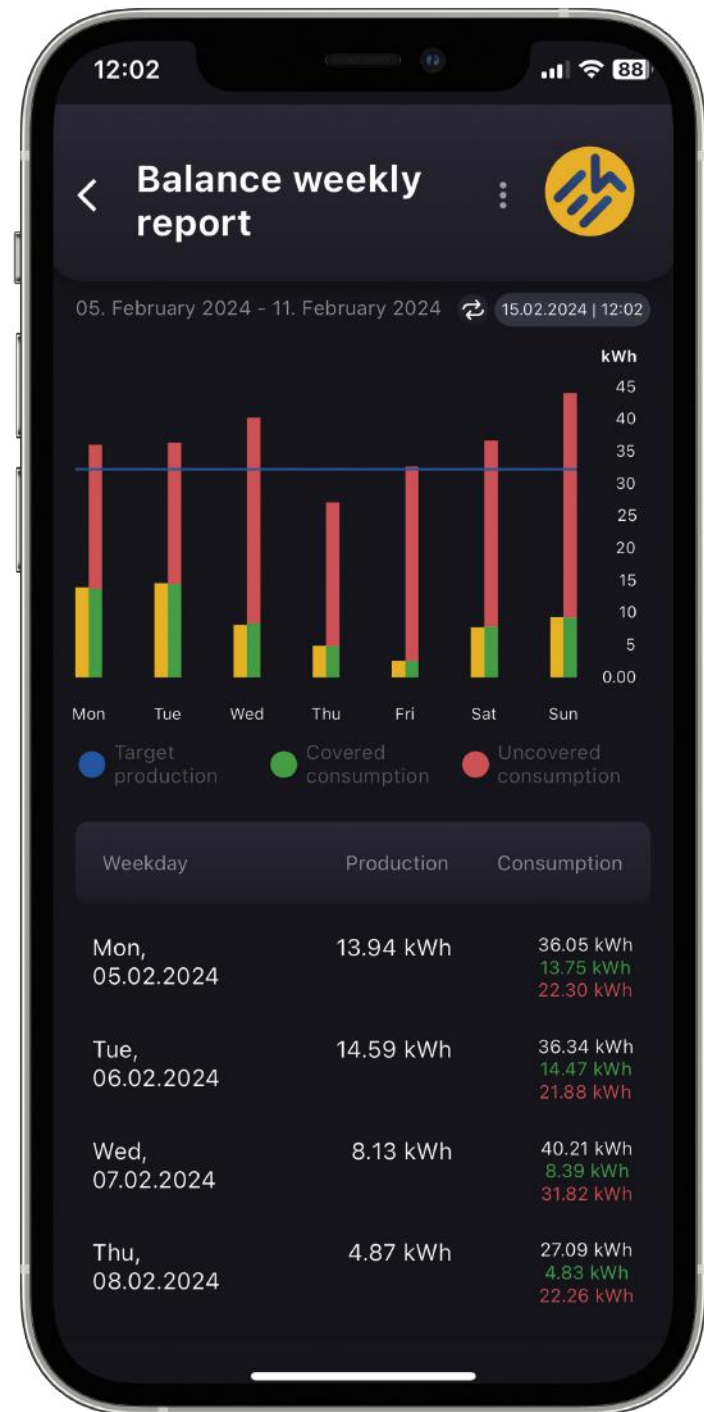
12:02

88

Balance weekly report

05. February 2024 - 11. February 2024

15.02.2024 | 12:02

kWh
45
40
35
30
25
20
15
10
5
0.00

Mon Tue Wed Thu Fri Sat Sun

Target production
Covered consumption
Uncovered consumption

| Weekday | Production | Consumption |
|---|---|---|
| Mon, 05.02.2024 | 13.94 kWh | 36.05 kWh 13.75 kWh 22.30 kWh |
| Tue, 06.02.2024 | 14.59 kWh | 36.34 kWh 14.47 kWh 21.88 kWh |
| Wed, 07.02.2024 | 8.13 kWh | 40.21 kWh 8.39 kWh 31.82 kWh |
| Thu, 08.02.2024 | 4.87 kWh | 27.09 kWh 4.83 kWh 22.26 kWh |